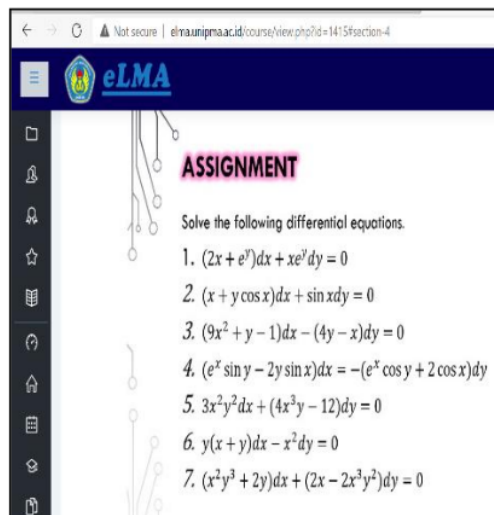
Not secure | elma.unipma.ac.id/course/view.php?id=1415#section-4

eLMA

ASSIGNMENT

Solve the following differential equations.

1. $(2x+e^y)dx+xe^ydy=0$

2. $(x+y\cos x)dx+\sin xdy=0$

3. $(9x^2+y-1)dx-(4y-x)dy=0$

4. $(e^x\sin y-2y\sin x)dx=-(e^x\cos y+2\cos x)dy$

5. $3x^2y^2dx+(4x^3y-12)dy=0$

6. $y(x+y)dx-x^2dy=0$

7. $(x^2y^3+2y)dx+(2x-2x^3y^2)dy=0$